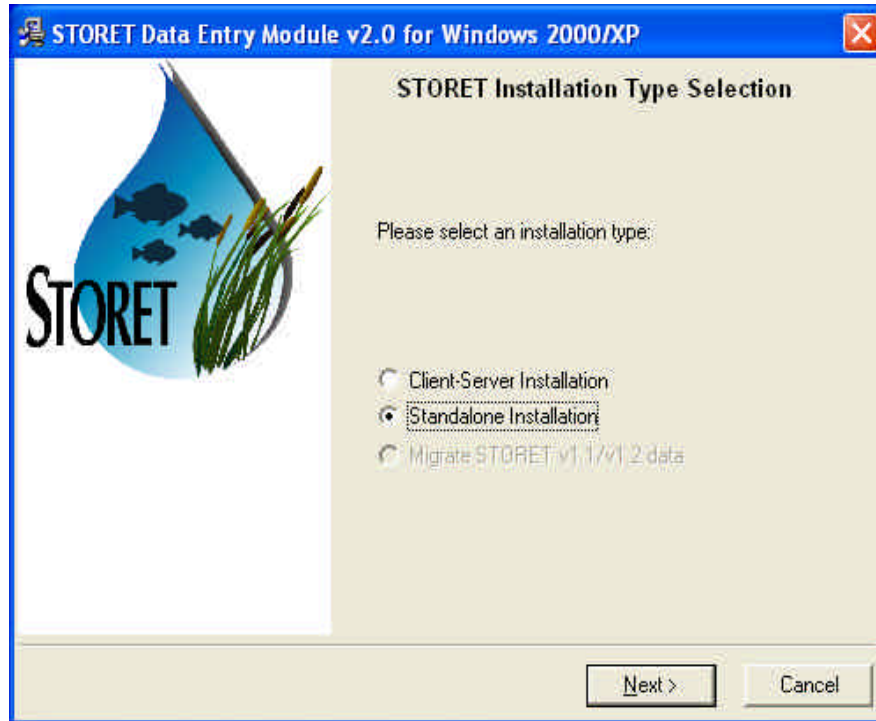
STORET Data Entry Module v2.0 for Windows 2000/XP

STORET

STORET Installation Type Selection

Please select an installation type:

Client-Server Installation
Standalone Installation
Migrate STORET v1.1/v1.2 data

Next >
Cancel